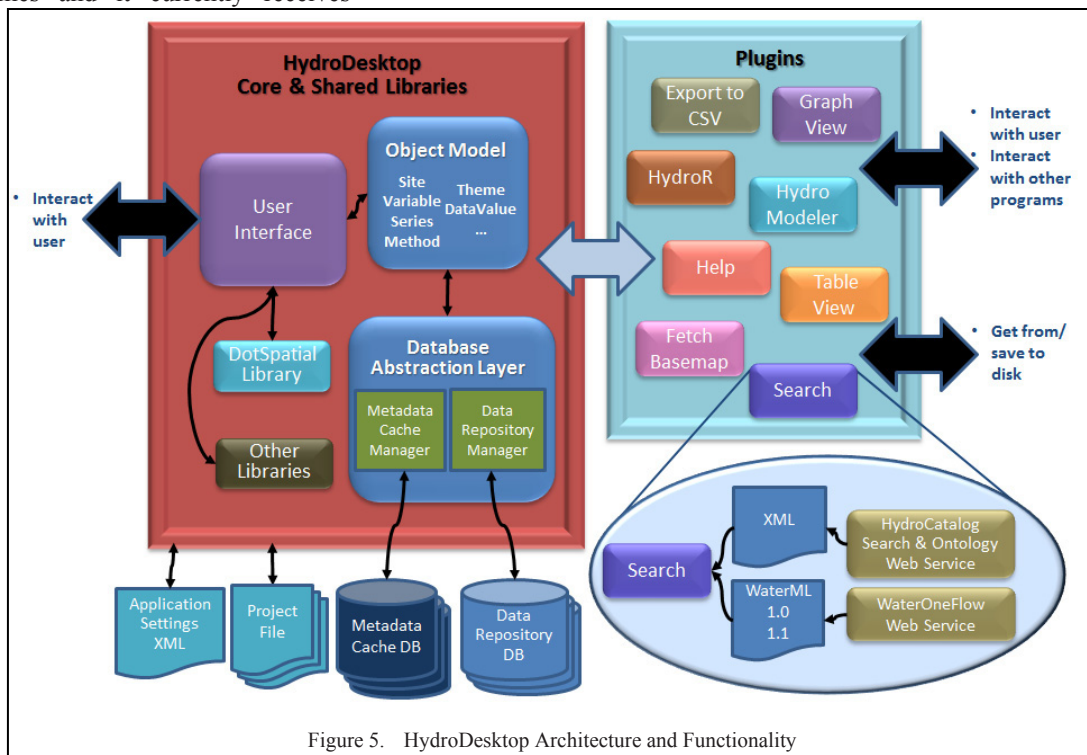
HydroDesktop Core & Shared Libraries

• Interact with user

User Interface

Object Model
Site Variable Series Method
Theme DataValue …

DotSpatial Library

Other Libraries

Database Abstraction Layer

Metadata Cache Manager

Data Repository Manager

Plugins

Export to CSV

Graph View

HydroR

Hydro Modeler

Help

Table View

Fetch Basemap

Search

• Interact with user
• Interact with other programs

• Get from/ save to disk

Application Settings XML

Project File

Metadata Cache DB

Data Repository DB

Search

XML

WaterML 1.0 1.1

HydroCatalog Search & Ontology Web Service

WaterOneFlow Web Service

Figure 5. HydroDesktop Architecture and Functionality